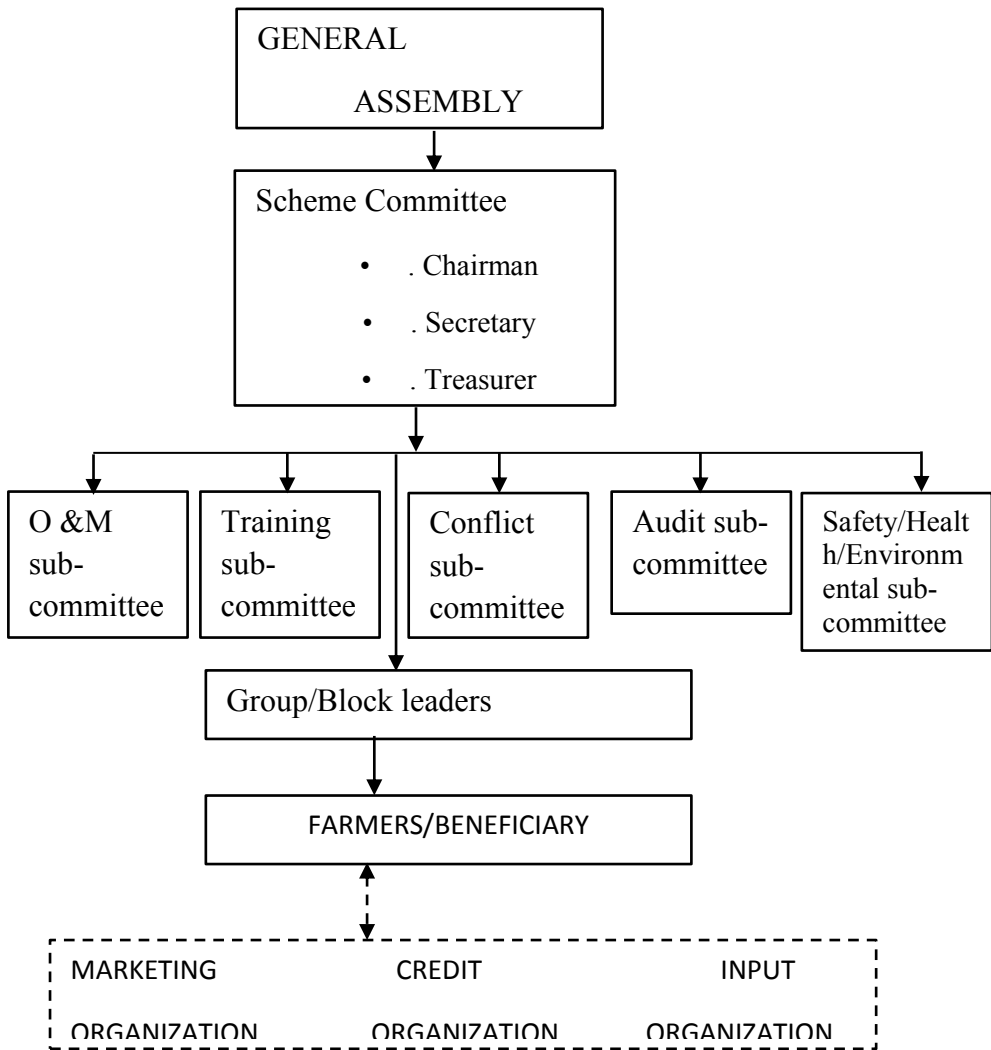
GENERAL ASSEMBLY

Scheme Committee

- . Chairman
- . Secretary
- . Treasurer

O &M sub-committee

Training sub-committee

Conflict sub-committee

Audit sub-committee

Safety/Health/Environmental sub-committee

Group/Block leaders

FARMERS/BENEFICIARY

MARKETING ORGANIZATION

CREDIT ORGANIZATION

INPUT ORGANIZATION